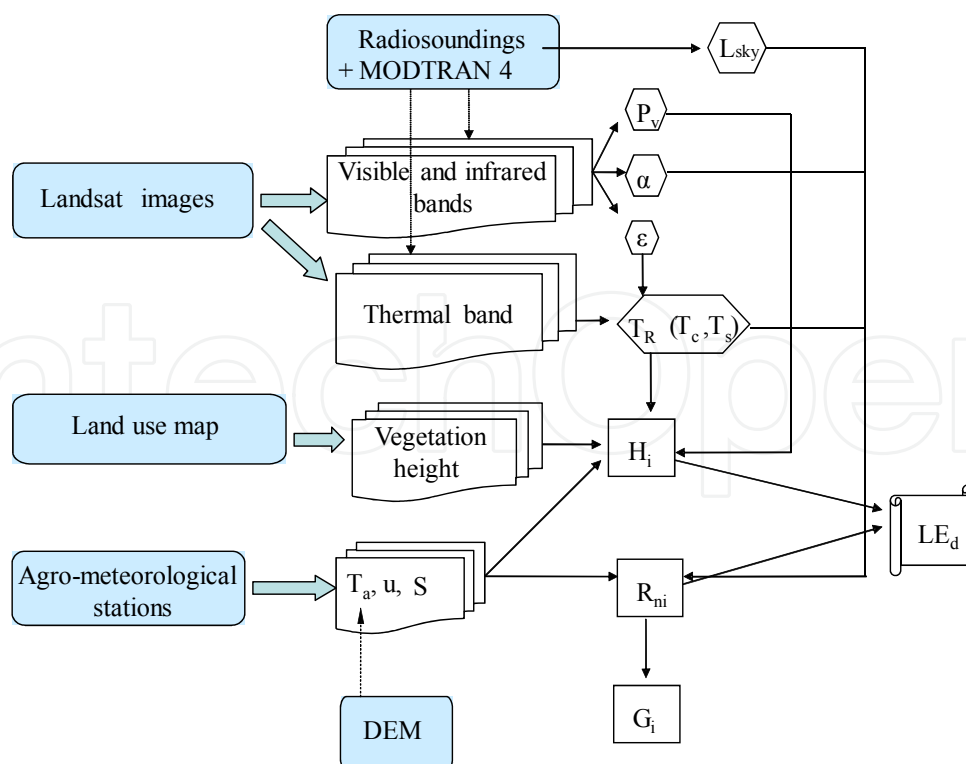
Radiosoundings + MODTRAN 4

$L_{sky}$

$P_v$

Landsat images

Visible and infrared bands

$\alpha$

$\varepsilon$

Thermal band

$T_R$ $(T_c, T_s)$

Land use map

Vegetation height

$H_i$

$LE_d$

Agro-meteorological stations

$T_a$, u, S

$R_{ni}$

DEM

$G_i$